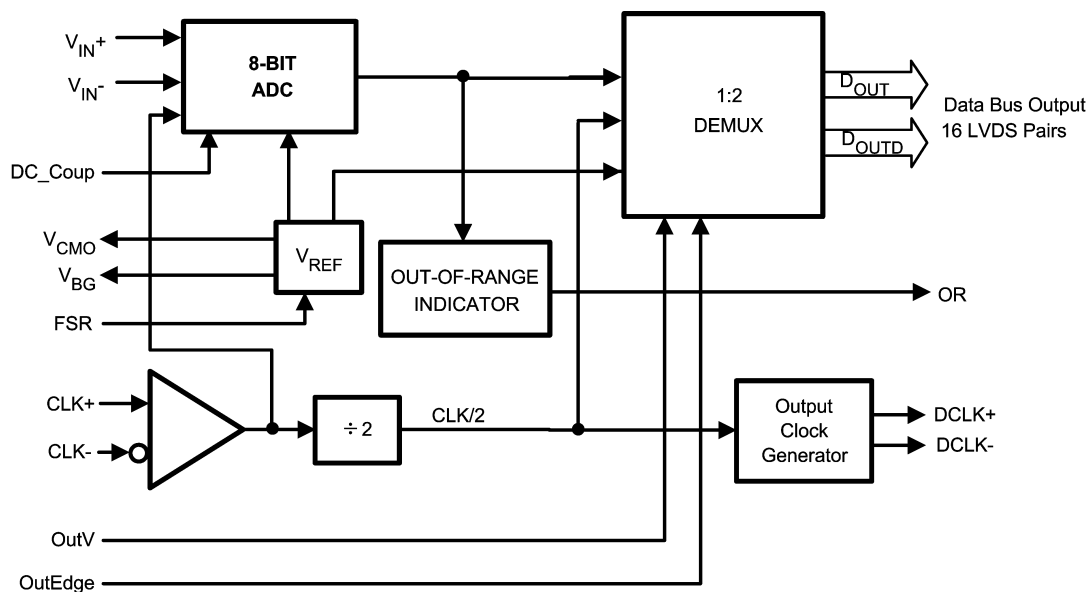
$V_{IN}+$
$V_{IN}-$
8-BIT ADC
DC_Coup
$V_{CMO}$
$V_{BG}$
$V_{REF}$
FSR
OUT-OF-RANGE INDICATOR
1:2 DEMUX
$D_{OUT}$
$D_{OUTD}$
Data Bus Output
16 LVDS Pairs
OR
CLK+
CLK-
÷ 2
CLK/2
Output Clock Generator
DCLK+
DCLK-
OutV
OutEdge